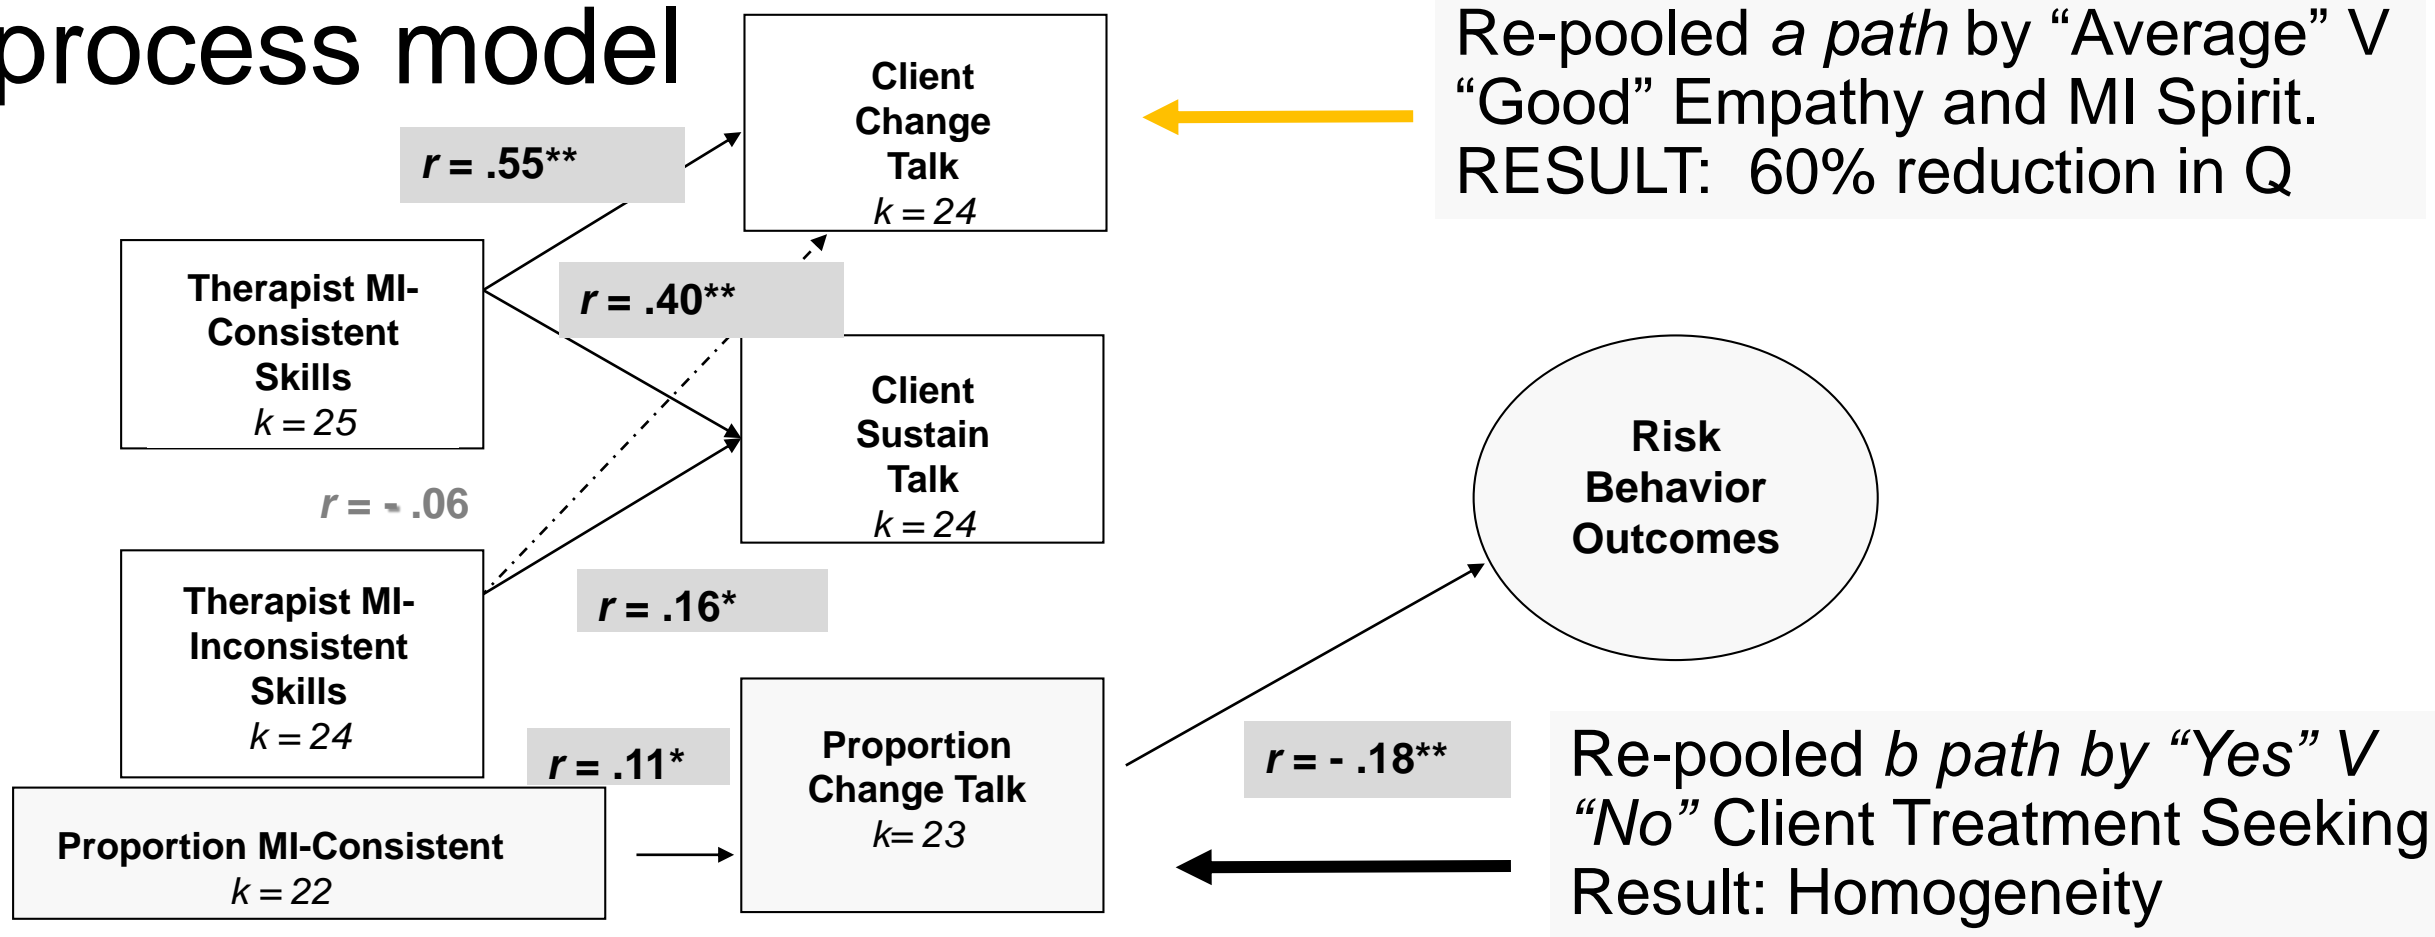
process model

Re-pooled *a path* by "Average" V "Good" Empathy and MI Spirit. RESULT: 60% reduction in Q

Client Change Talk
$k = 24$

$r$ = .55**

Therapist MI-Consistent Skills
$k = 25$

$r$ = .40**

Client Sustain Talk
$k = 24$

Risk Behavior Outcomes

$r$ = - .06

Therapist MI-Inconsistent Skills
$k = 24$

$r$ = .16*

$r$ = .11*

Proportion Change Talk
$k$= 23

$r$ = - .18**

Proportion MI-Consistent
$k = 22$

Re-pooled *b path by "Yes" V "No"* Client Treatment Seeking Result: Homogeneity